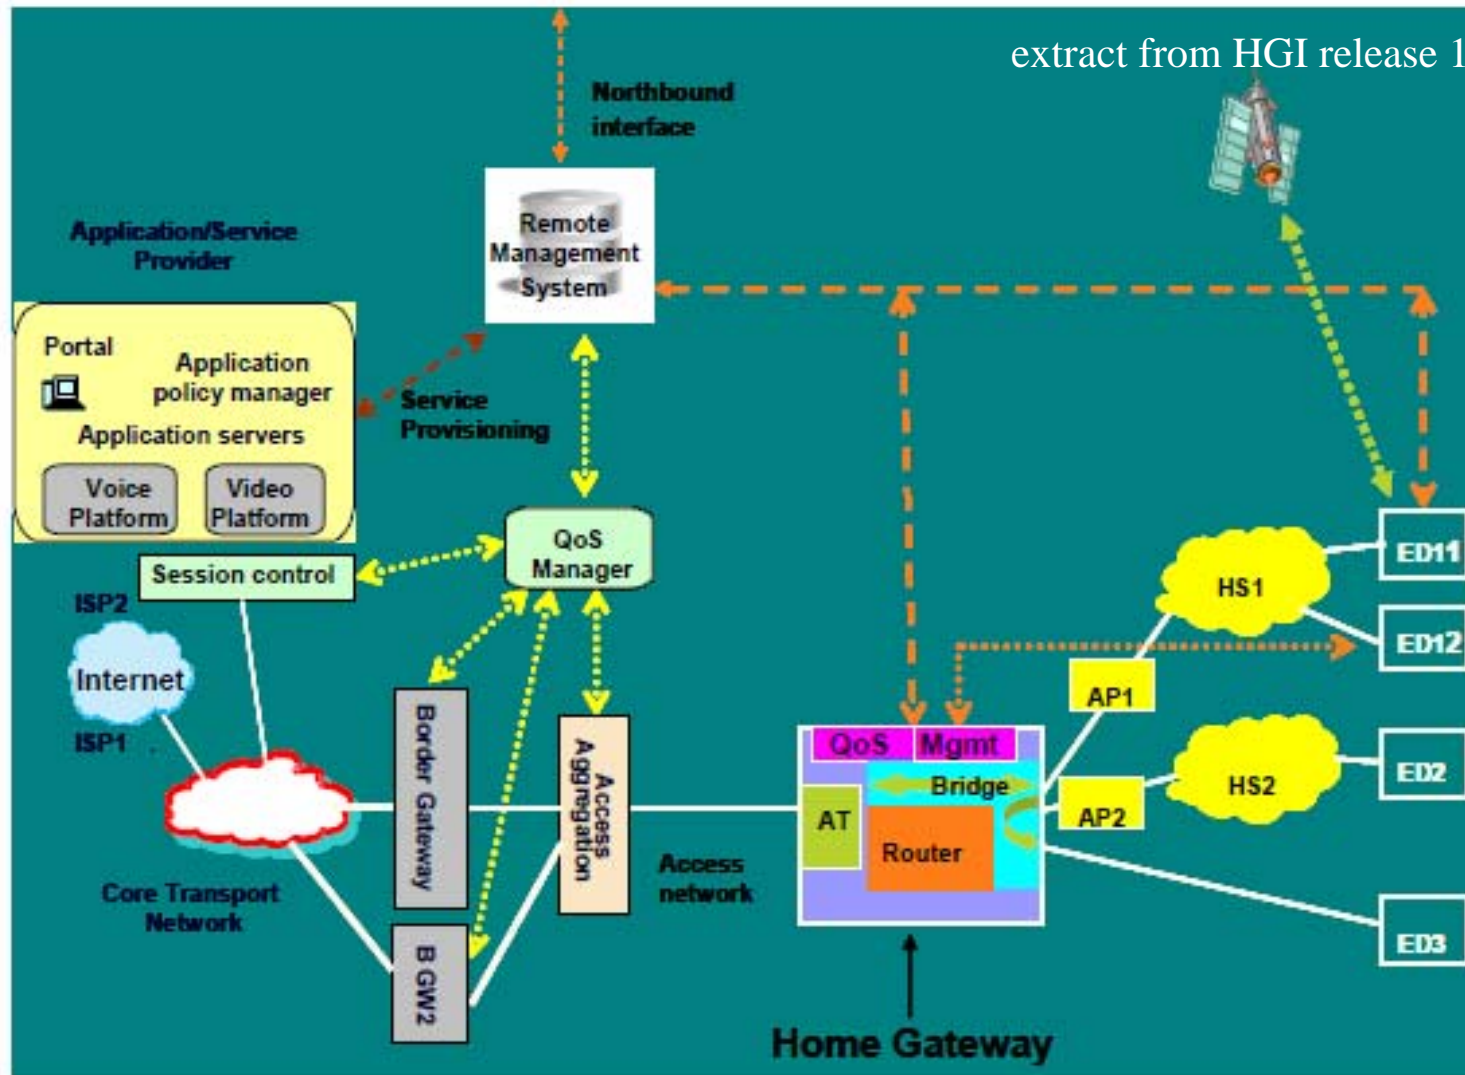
extract from HGI release 1

Northbound interface

Remote Management System

Application/Service Provider

Portal

Application policy manager

Application servers

Voice Platform

Video Platform

Service Provisioning

QoS Manager

Session control

ISP2

Internet

ISP1

Border Gateway

Access Aggregation

B GW2

Core Transport Network

Access network

QoS

Mgmt

Bridge

AT

Router

Home Gateway

AP1

AP2

HS1

HS2

ED11

ED12

ED2

ED3